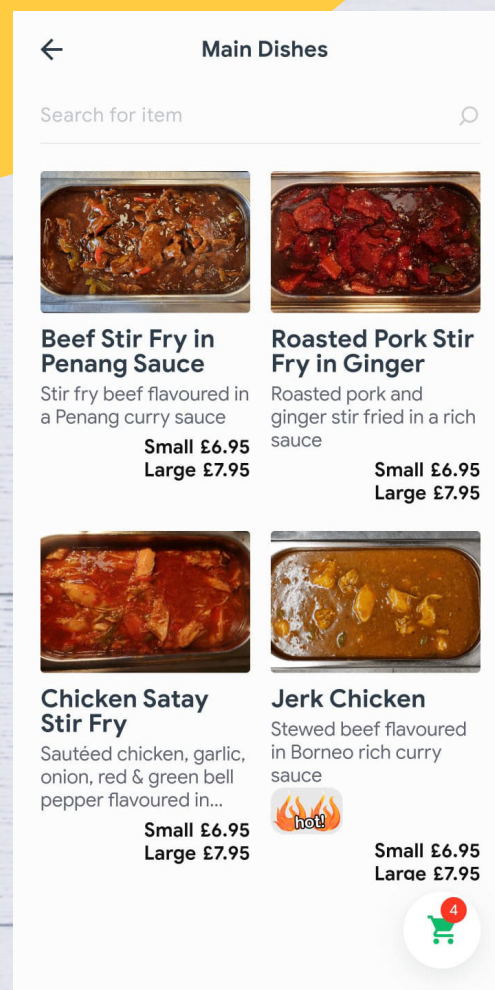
Main Dishes

Search for item

Beef Stir Fry in Penang Sauce
Stir fry beef flavoured in a Penang curry sauce
Small £6.95
Large £7.95

Roasted Pork Stir Fry in Ginger
Roasted pork and ginger stir fried in a rich sauce
Small £6.95
Large £7.95

Chicken Satay Stir Fry
Sautéed chicken, garlic, onion, red & green bell pepper flavoured in...
Small £6.95
Large £7.95

Jerk Chicken
Stewed beef flavoured in Borneo rich curry sauce
hot!
Small £6.95
Large £7.95

4